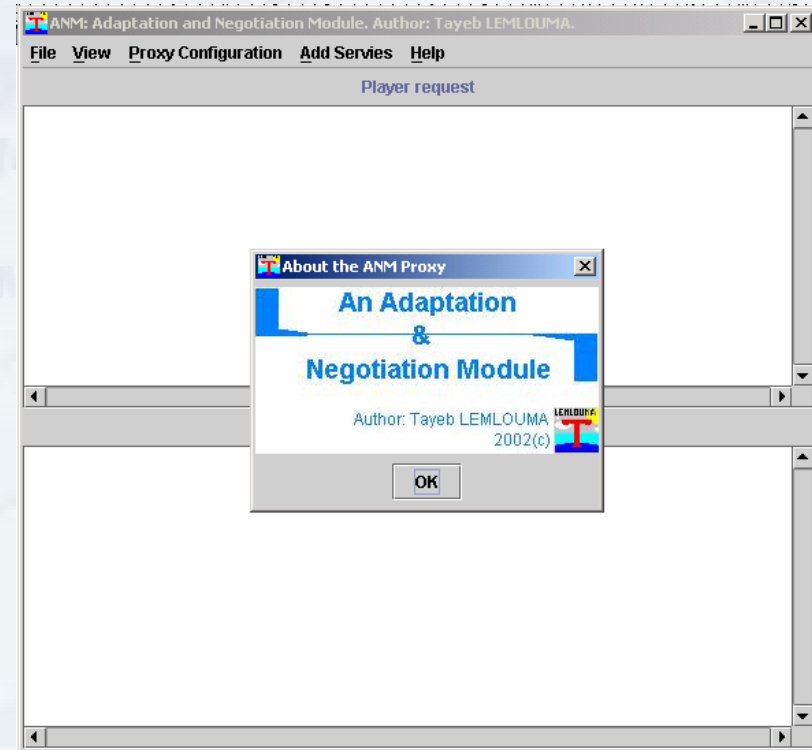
ANM: Adaptation and Negotiation Module. Author: Tayeb LEMLOUMA.

File View Proxy Configuration Add Servies Help

Player request

About the ANM Proxy

An Adaptation
&
Negotiation Module

Author: Tayeb LEMLOUMA
2002(c)

LEMLOUMA

OK